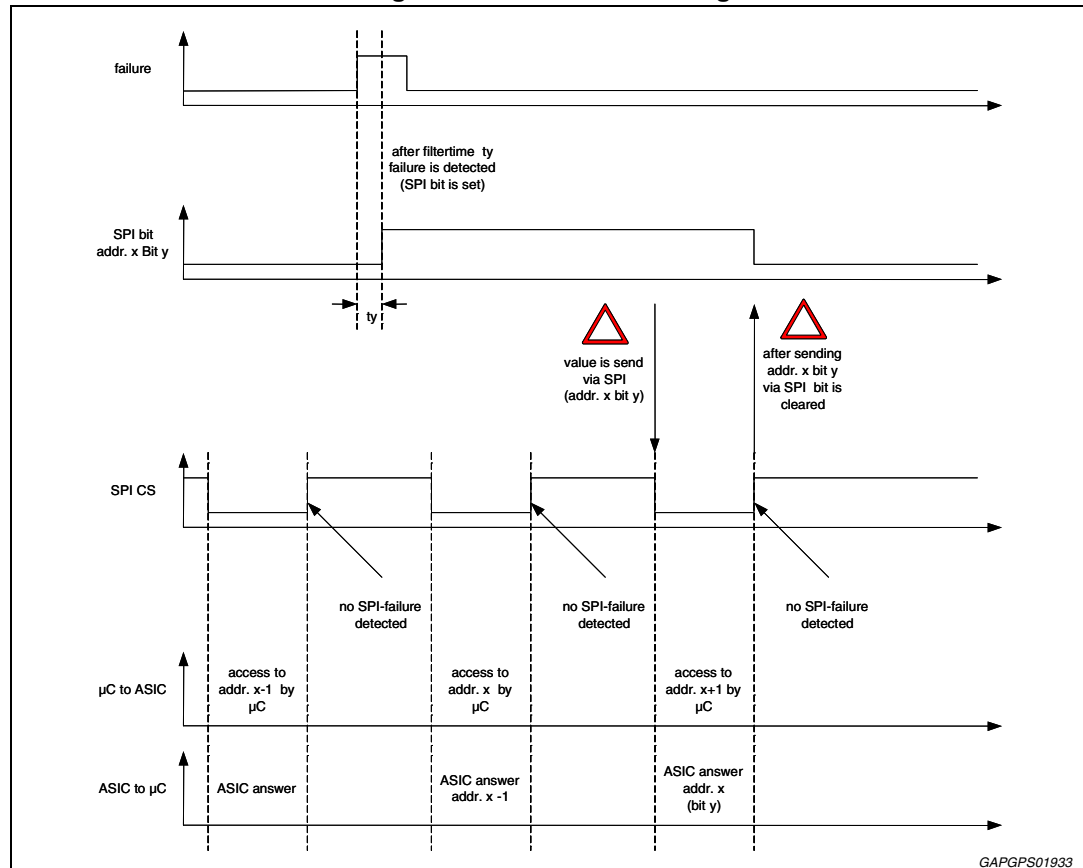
failure

after filtertime ty failure is detected (SPI bit is set)

SPI bit addr. x Bit y

ty

value is send via SPI (addr. x bit y)

after sending addr. x bit y via SPI bit is cleared

SPI CS

no SPI-failure detected

no SPI-failure detected

no SPI-failure detected

µC to ASIC

access to addr. x-1 by µC

access to addr. x by µC

access to addr. x+1 by µC

ASIC to µC

ASIC answer

ASIC answer addr. x -1

ASIC answer addr. x (bit y)

GAPGPS01933